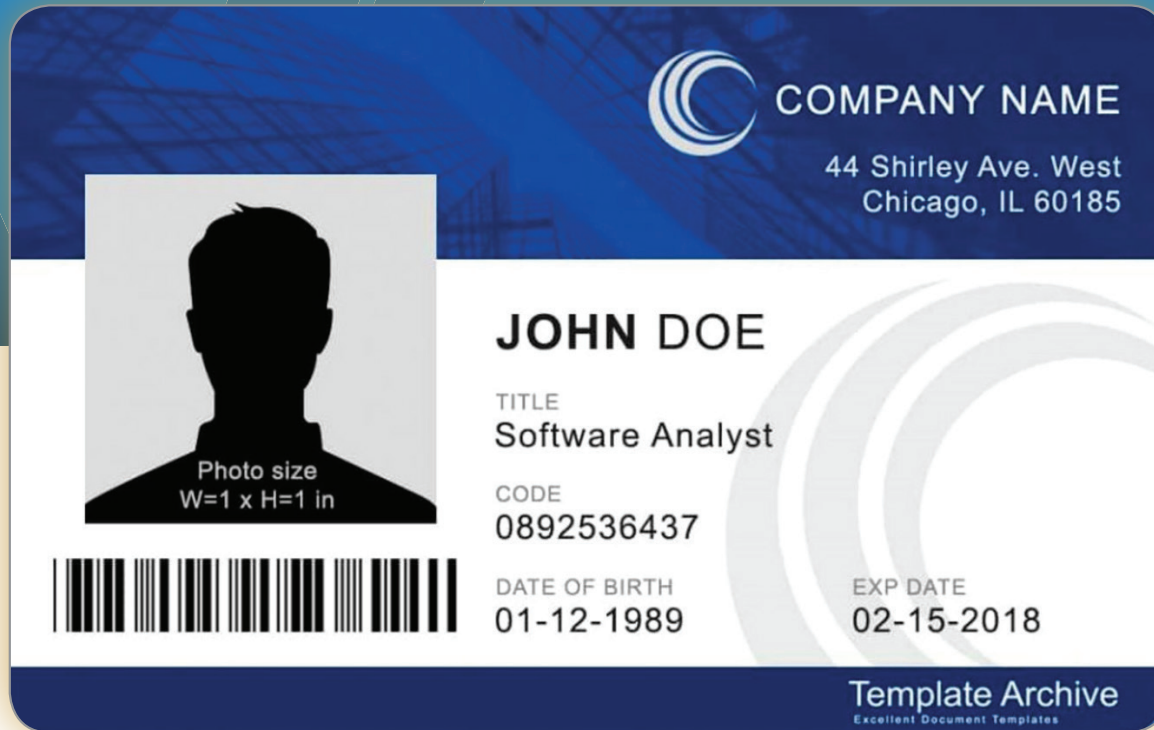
COMPANY NAME

44 Shirley Ave. West
Chicago, IL 60185

Photo size
W=1 x H=1 in

JOHN DOE

TITLE
Software Analyst

CODE
0892536437

DATE OF BIRTH
01-12-1989

EXP DATE
02-15-2018

Template Archive
Excellent Document Templates